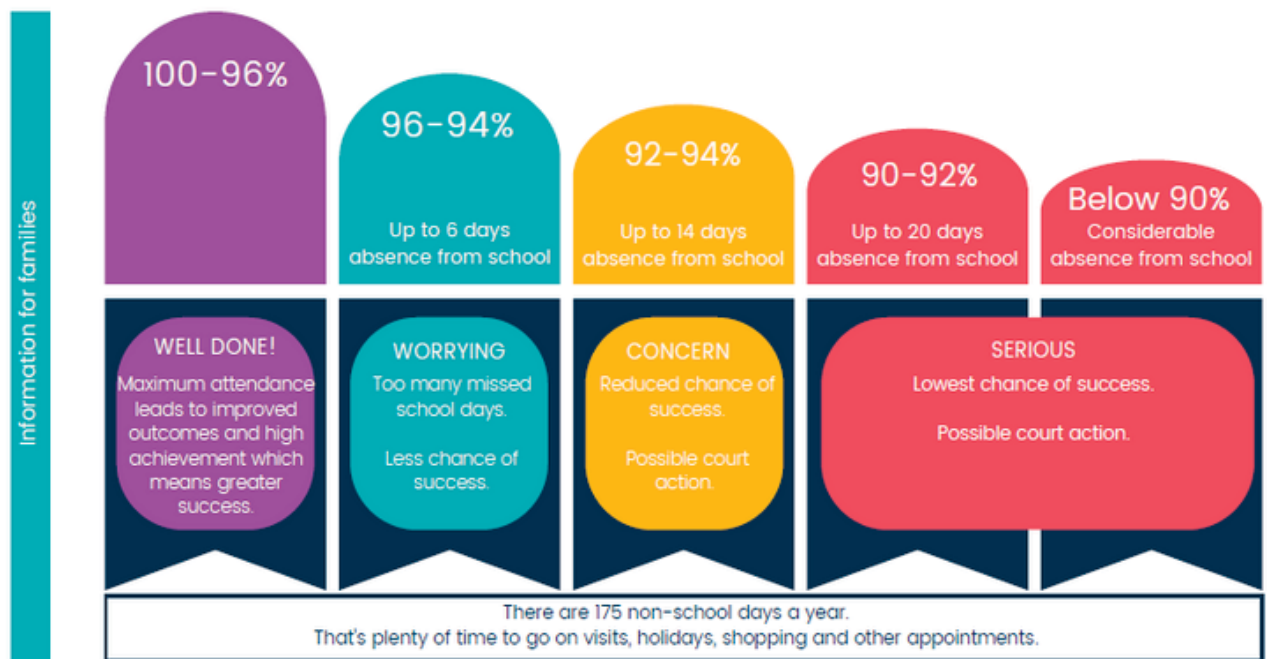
Information for families

100-96%

96-94%

Up to 6 days absence from school

92-94%

Up to 14 days absence from school

90-92%

Up to 20 days absence from school

Below 90%

Considerable absence from school

WELL DONE!

Maximum attendance leads to improved outcomes and high achievement which means greater success.

WORRYING

Too many missed school days.

Less chance of success.

CONCERN

Reduced chance of success.

Possible court action.

SERIOUS

Lowest chance of success.

Possible court action.

There are 175 non-school days a year.
That's plenty of time to go on visits, holidays, shopping and other appointments.